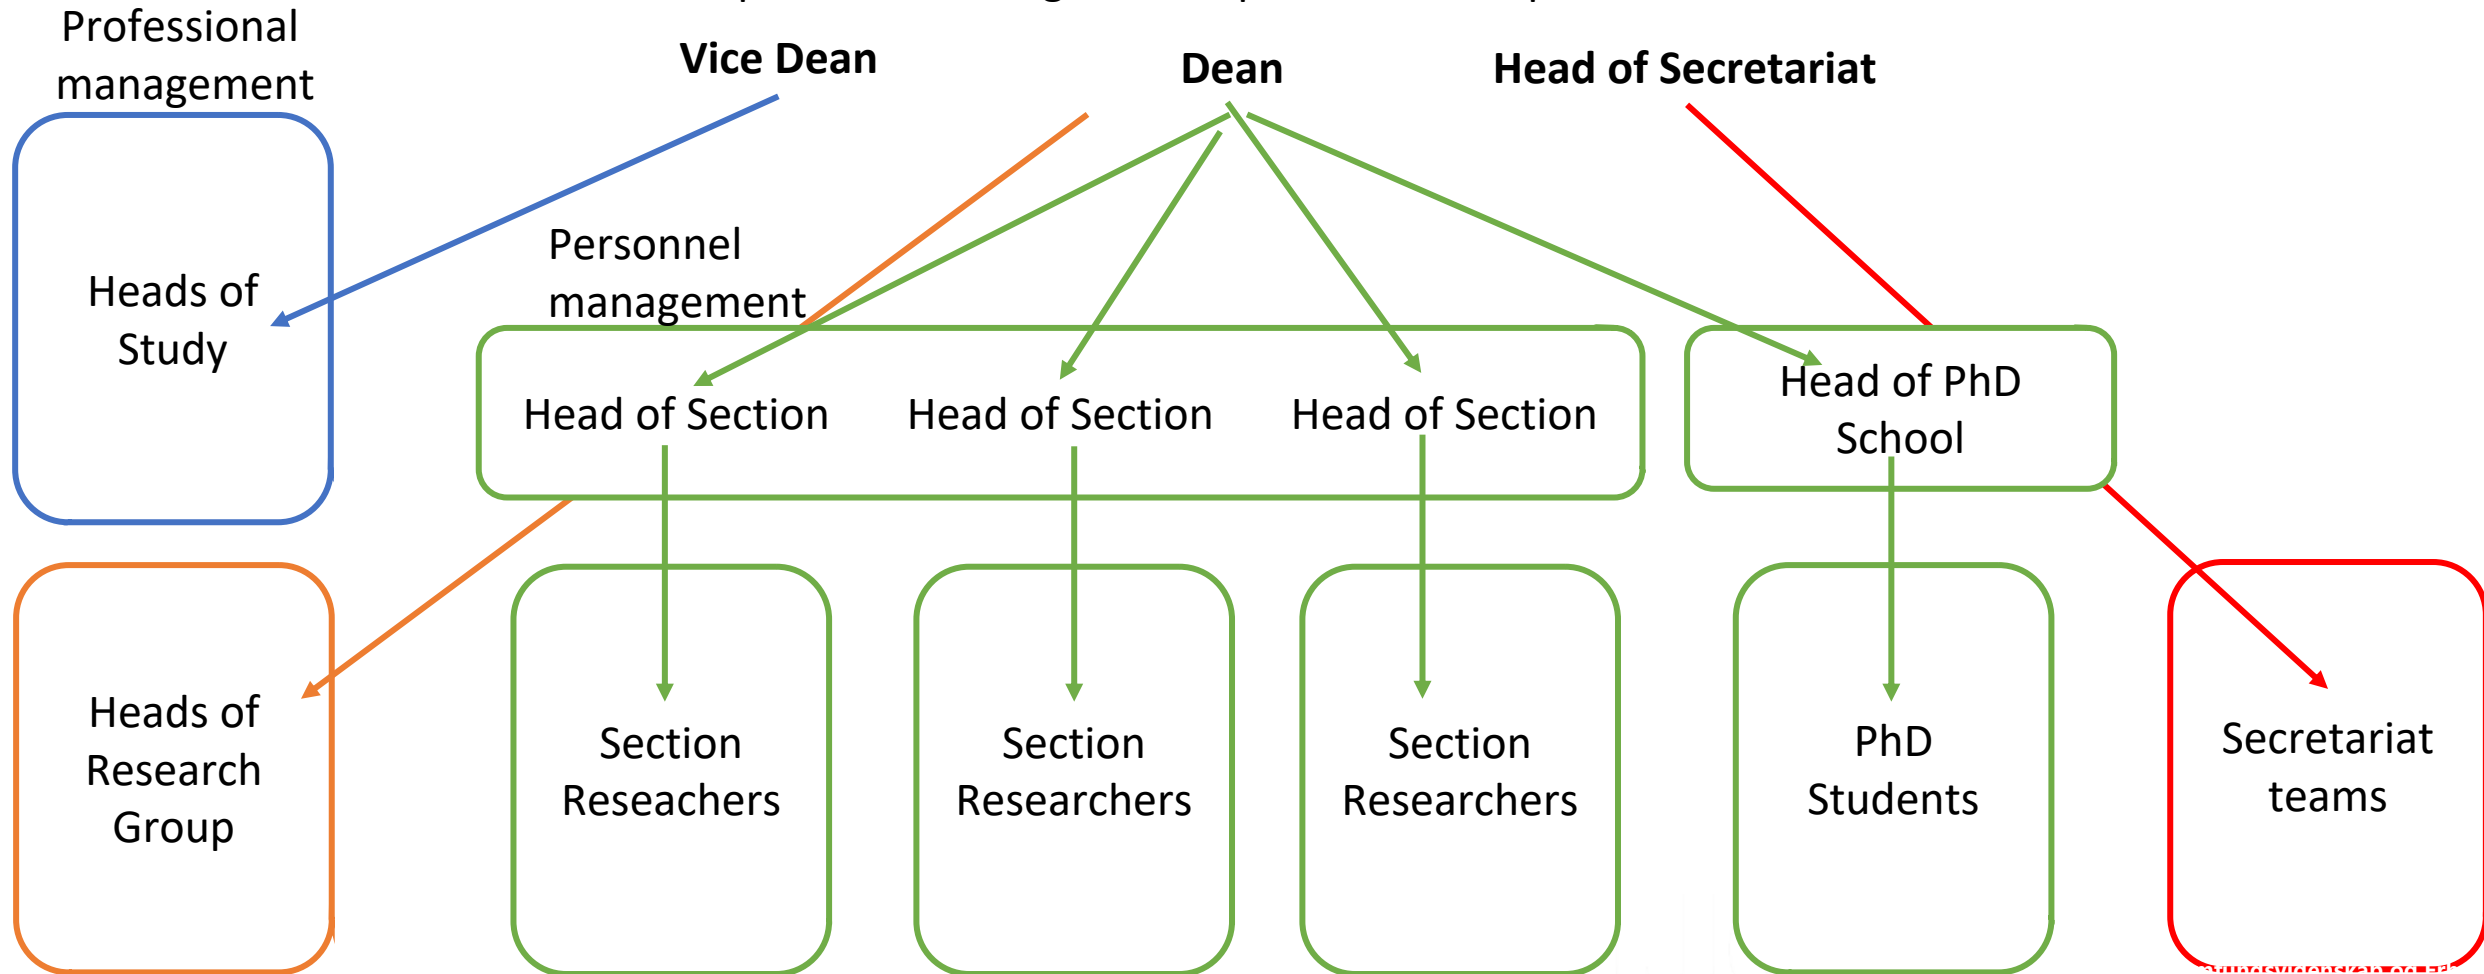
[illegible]

Professional management

Vice Dean

Dean

Head of Secretariat

Heads of Study

Personnel management

Head of Section

Head of Section

Head of Section

Head of PhD School

Heads of Research Group

Section Reseachers

Section Researchers

Section Researchers

PhD Students

Secretariat teams

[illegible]